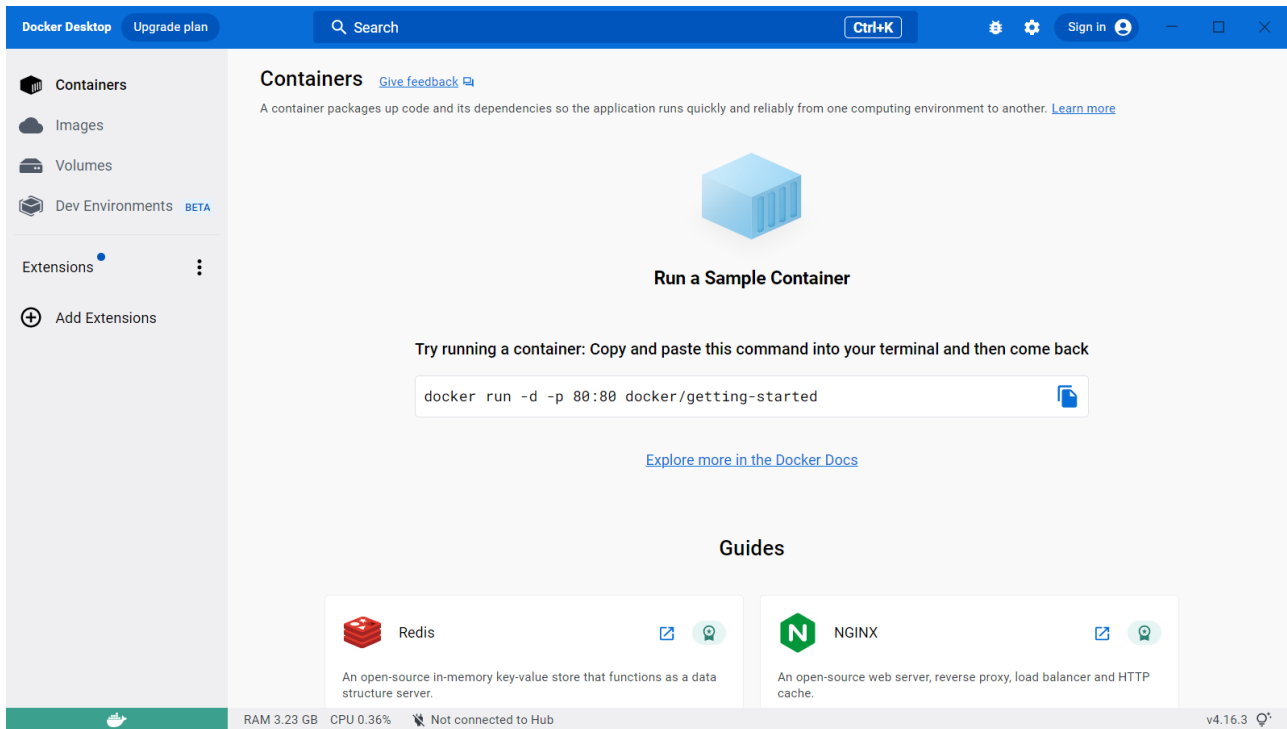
Docker Desktop Upgrade plan

Search Ctrl+K

Sign in

Containers

Images

Volumes

Dev Environments BETA

Extensions

Add Extensions

Containers Give feedback

A container packages up code and its dependencies so the application runs quickly and reliably from one computing environment to another. Learn more

Run a Sample Container

Try running a container: Copy and paste this command into your terminal and then come back

docker run -d -p 80:80 docker/getting-started

Explore more in the Docker Docs

Guides

Redis

An open-source in-memory key-value store that functions as a data structure server.

NGINX

An open-source web server, reverse proxy, load balancer and HTTP cache.

RAM 3.23 GB CPU 0.36% Not connected to Hub

v4.16.3